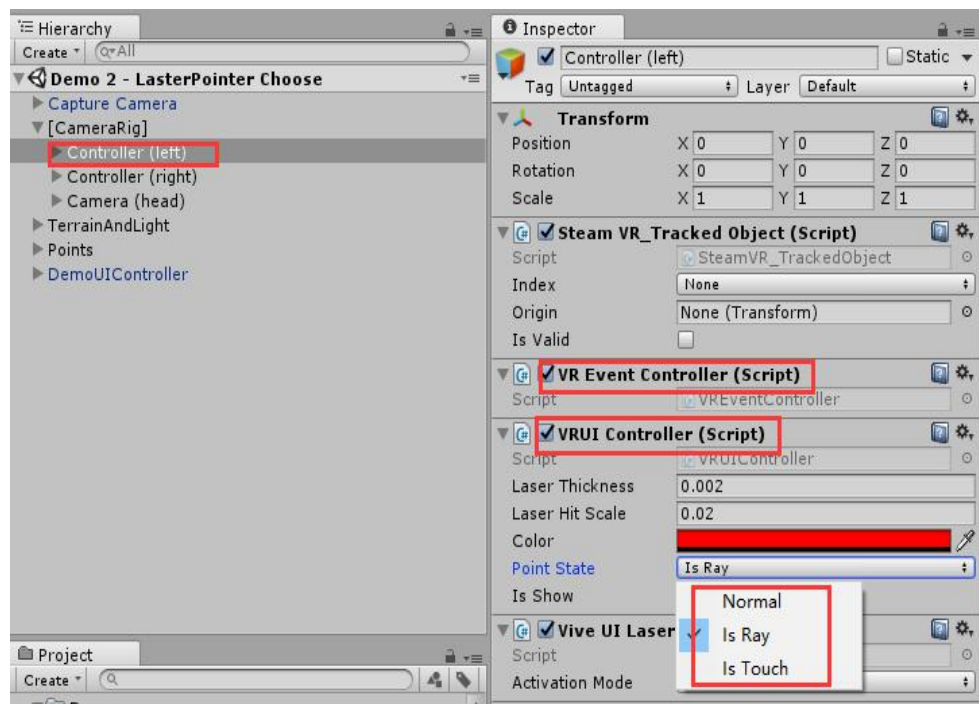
Hierarchy
Create · Q·All
Demo 2 - LasterPointer Choose
Capture Camera
[CameraRig]
Controller (left)
Controller (right)
Camera (head)
TerrainAndLight
Points
DemoUIController

Project
Create ·

Inspector
Controller (left)
Static
Tag Untagged
Layer Default

Transform
Position X 0 Y 0 Z 0
Rotation X 0 Y 0 Z 0
Scale X 1 Y 1 Z 1

Steam VR_Tracked Object (Script)
Script SteamVR_TrackedObject
Index None
Origin None (Transform)
Is Valid

VR Event Controller (Script)
Script VREventController

VRUI Controller (Script)
Script VRUIController
Laser Thickness 0.002
Laser Hit Scale 0.02
Color
Point State Is Ray
Is Show

Normal
Is Ray
Is Touch

Vive UI Laser
Script
Activation Mode